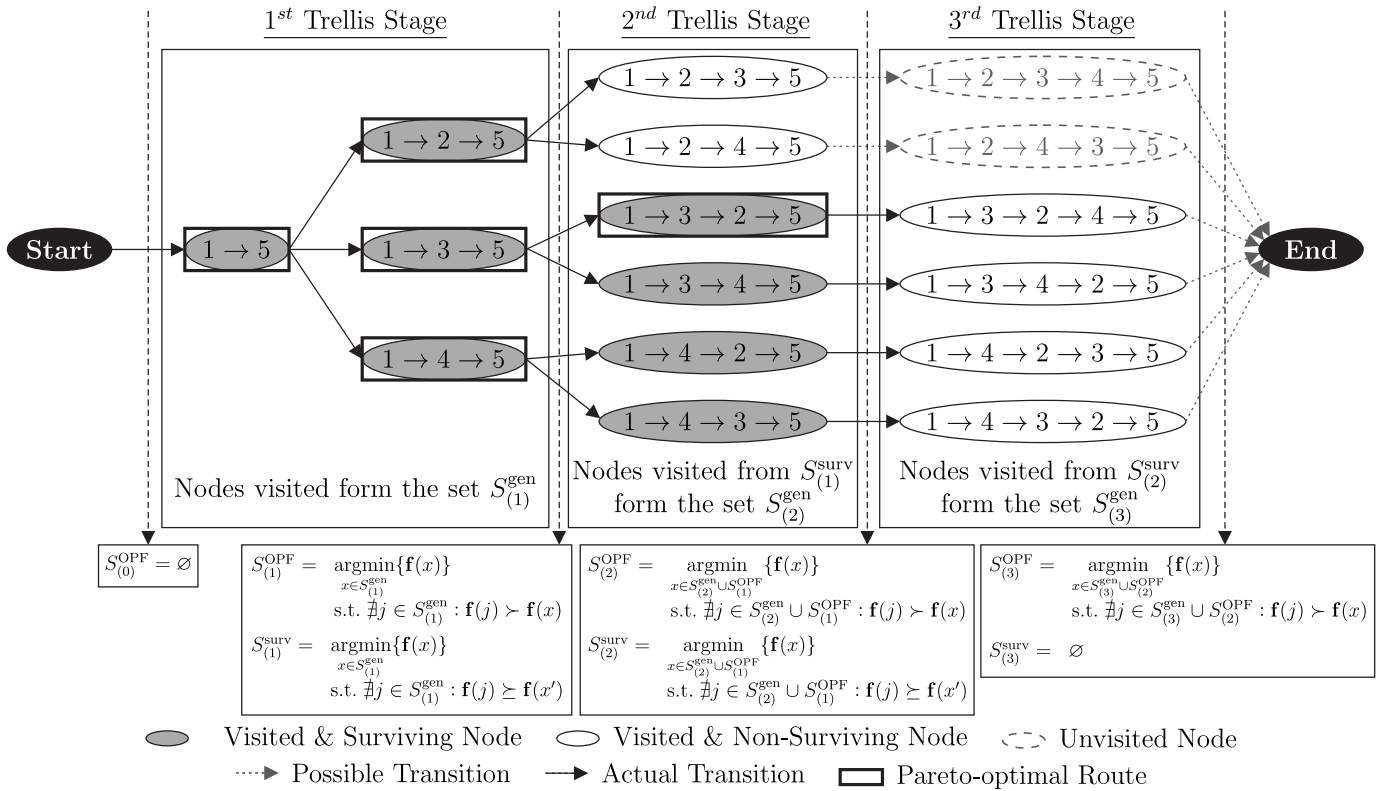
$1^{st}$ Trellis Stage

$2^{nd}$ Trellis Stage

$3^{rd}$ Trellis Stage

Start

$1 \rightarrow 5$

$1 \rightarrow 2 \rightarrow 5$

$1 \rightarrow 3 \rightarrow 5$

$1 \rightarrow 4 \rightarrow 5$

Nodes visited form the set $S_{(1)}^{\text{gen}}$

$1 \rightarrow 2 \rightarrow 3 \rightarrow 5$

$1 \rightarrow 2 \rightarrow 4 \rightarrow 5$

$1 \rightarrow 3 \rightarrow 2 \rightarrow 5$

$1 \rightarrow 3 \rightarrow 4 \rightarrow 5$

$1 \rightarrow 4 \rightarrow 2 \rightarrow 5$

$1 \rightarrow 4 \rightarrow 3 \rightarrow 5$

Nodes visited from $S_{(1)}^{\text{surv}}$ form the set $S_{(2)}^{\text{gen}}$

$1 \rightarrow 2 \rightarrow 3 \rightarrow 4 \rightarrow 5$

$1 \rightarrow 2 \rightarrow 4 \rightarrow 3 \rightarrow 5$

$1 \rightarrow 3 \rightarrow 2 \rightarrow 4 \rightarrow 5$

$1 \rightarrow 3 \rightarrow 4 \rightarrow 2 \rightarrow 5$

$1 \rightarrow 4 \rightarrow 2 \rightarrow 3 \rightarrow 5$

$1 \rightarrow 4 \rightarrow 3 \rightarrow 2 \rightarrow 5$

Nodes visited from $S_{(2)}^{\text{surv}}$ form the set $S_{(3)}^{\text{gen}}$

End

$S_{(0)}^{\text{OPF}} = \varnothing$

$S_{(1)}^{\text{OPF}} = \underset{x \in S_{(1)}^{\text{gen}}}{\text{argmin}}\{\mathbf{f}(x)\}$ s.t. $\nexists j \in S_{(1)}^{\text{gen}} : \mathbf{f}(j) \succ \mathbf{f}(x)$

$S_{(1)}^{\text{surv}} = \underset{x \in S_{(1)}^{\text{gen}}}{\text{argmin}}\{\mathbf{f}(x)\}$ s.t. $\nexists j \in S_{(1)}^{\text{gen}} : \mathbf{f}(j) \succeq \mathbf{f}(x')$

$S_{(2)}^{\text{OPF}} = \underset{x \in S_{(2)}^{\text{gen}} \cup S_{(1)}^{\text{OPF}}}{\text{argmin}}\{\mathbf{f}(x)\}$ s.t. $\nexists j \in S_{(2)}^{\text{gen}} \cup S_{(1)}^{\text{OPF}} : \mathbf{f}(j) \succ \mathbf{f}(x)$

$S_{(2)}^{\text{surv}} = \underset{x \in S_{(2)}^{\text{gen}} \cup S_{(1)}^{\text{OPF}}}{\text{argmin}}\{\mathbf{f}(x)\}$ s.t. $\nexists j \in S_{(2)}^{\text{gen}} \cup S_{(1)}^{\text{OPF}} : \mathbf{f}(j) \succeq \mathbf{f}(x')$

$S_{(3)}^{\text{OPF}} = \underset{x \in S_{(3)}^{\text{gen}} \cup S_{(2)}^{\text{OPF}}}{\text{argmin}}\{\mathbf{f}(x)\}$ s.t. $\nexists j \in S_{(3)}^{\text{gen}} \cup S_{(2)}^{\text{OPF}} : \mathbf{f}(j) \succ \mathbf{f}(x)$

$S_{(3)}^{\text{surv}} = \varnothing$

Visited & Surviving Node
Visited & Non-Surviving Node
Unvisited Node
Possible Transition
Actual Transition
Pareto-optimal Route